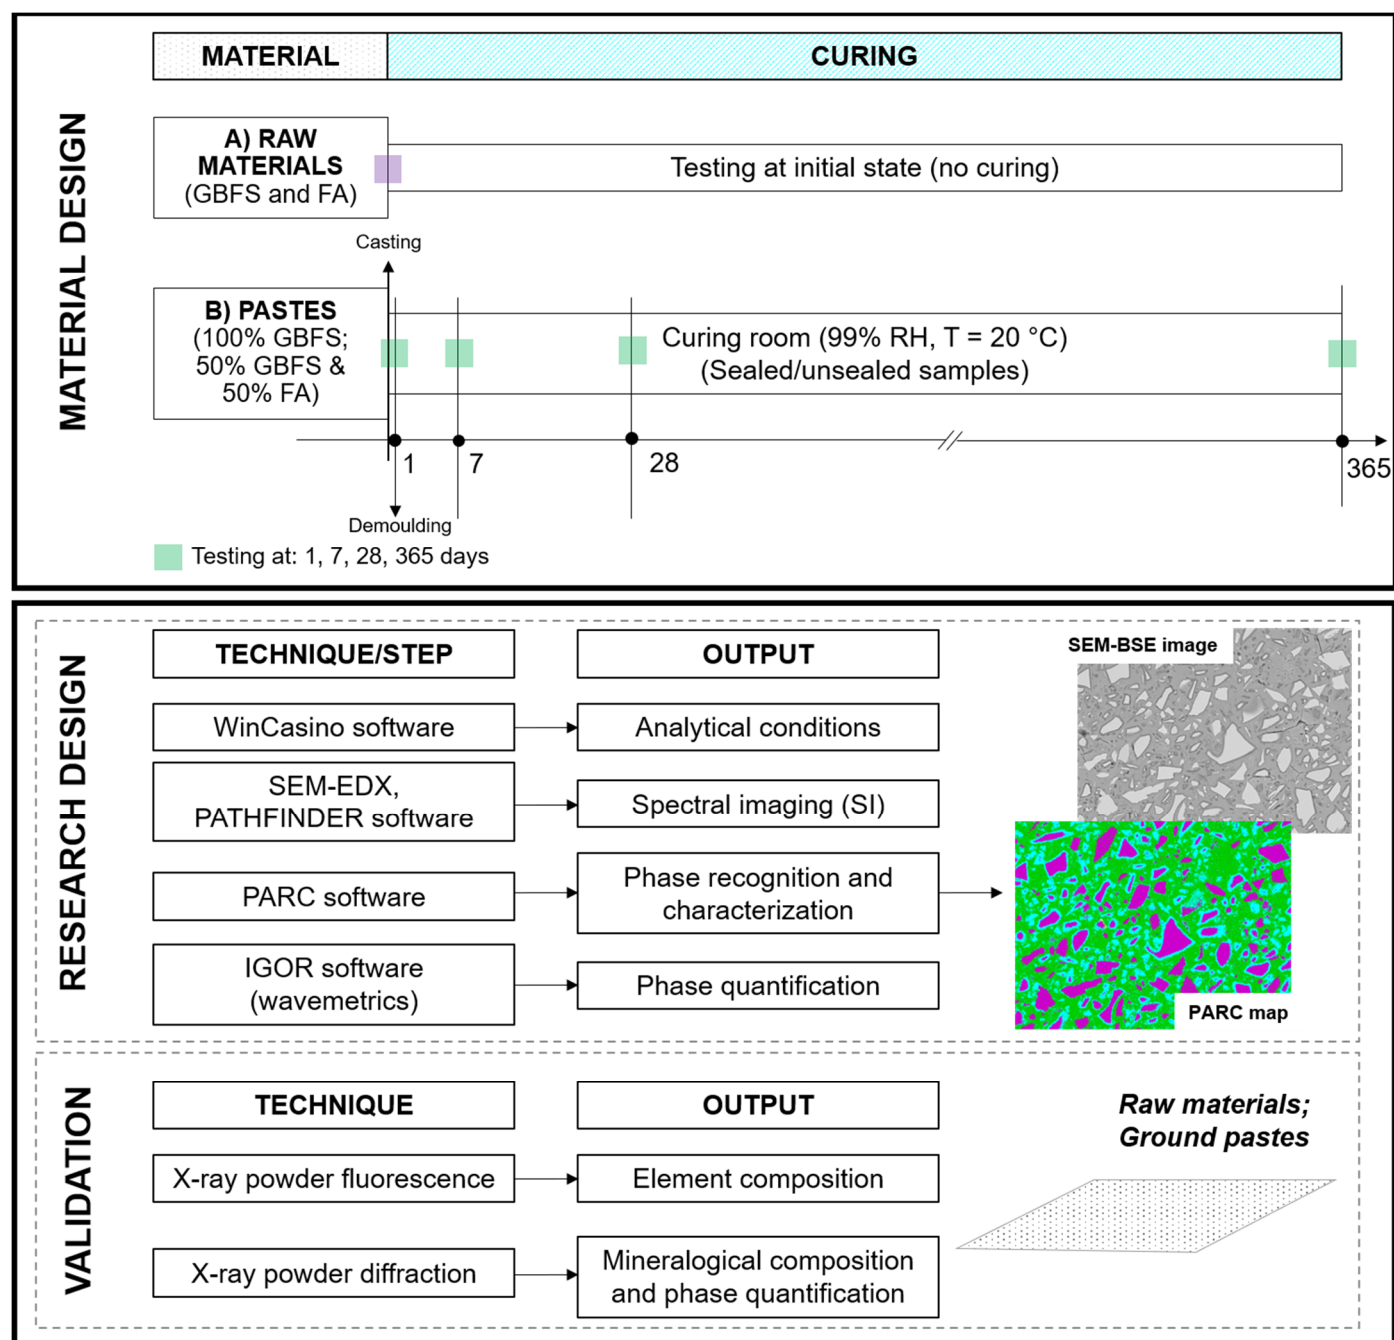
MATERIAL DESIGN

MATERIAL | CURING

A) RAW MATERIALS (GBFS and FA)

Testing at initial state (no curing)

Casting

B) PASTES (100% GBFS; 50% GBFS & 50% FA)

Curing room (99% RH, T = 20 °C) (Sealed/unsealed samples)

1 7 28 365

Demoulding

Testing at: 1, 7, 28, 365 days

RESEARCH DESIGN

| TECHNIQUE/STEP | OUTPUT |
|---|---|
| WinCasino software | Analytical conditions |
| SEM-EDX, PATHFINDER software | Spectral imaging (SI) |
| PARC software | Phase recognition and characterization |
| IGOR software (wavemetrics) | Phase quantification |

SEM-BSE image

PARC map

VALIDATION

| TECHNIQUE | OUTPUT |
|---|---|
| X-ray powder fluorescence | Element composition |
| X-ray powder diffraction | Mineralogical composition and phase quantification |

Raw materials; Ground pastes